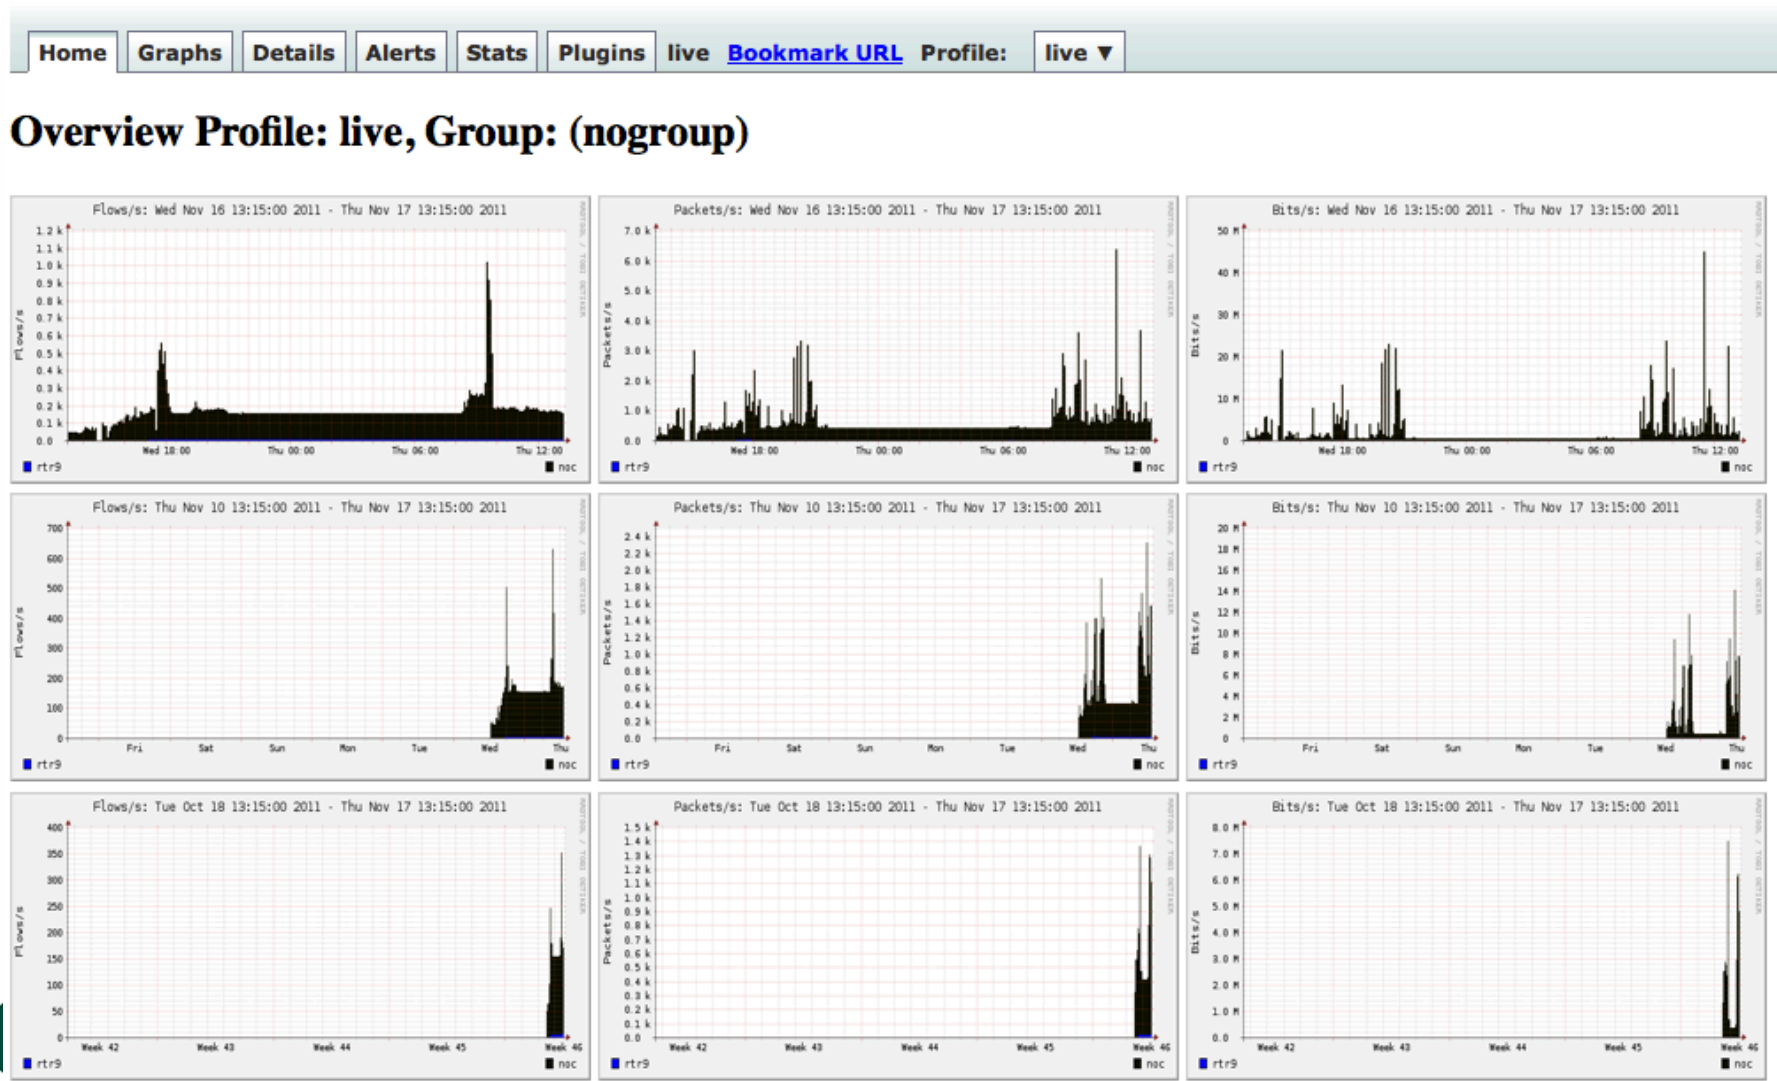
Home Graphs Details Alerts Stats Plugins live Bookmark URL Profile: live ▼

Overview Profile: live, Group: (nogroup)

Flows/s: Wed Nov 16 13:15:00 2011 - Thu Nov 17 13:15:00 2011
1.2 k 1.1 k 1.0 k 0.9 k 0.8 k 0.7 k 0.6 k 0.5 k 0.4 k 0.3 k 0.2 k 0.1 k 0.0
Flows/s
Wed 18:00 Thu 00:00 Thu 06:00 Thu 12:00
rtr9 noc

Packets/s: Wed Nov 16 13:15:00 2011 - Thu Nov 17 13:15:00 2011
7.0 k 6.0 k 5.0 k 4.0 k 3.0 k 2.0 k 1.0 k 0.0
Packets/s
Wed 18:00 Thu 00:00 Thu 06:00 Thu 12:00
rtr9 noc

Bits/s: Wed Nov 16 13:15:00 2011 - Thu Nov 17 13:15:00 2011
50 M 40 M 30 M 20 M 10 M 0
Bits/s
Wed 18:00 Thu 00:00 Thu 06:00 Thu 12:00
rtr9 noc

Flows/s: Thu Nov 10 13:15:00 2011 - Thu Nov 17 13:15:00 2011
700 600 500 400 300 200 100 0
Flows/s
Fri Sat Sun Mon Tue Wed Thu
rtr9 noc

Packets/s: Thu Nov 10 13:15:00 2011 - Thu Nov 17 13:15:00 2011
2.4 k 2.2 k 2.0 k 1.8 k 1.6 k 1.4 k 1.2 k 1.0 k 0.8 k 0.6 k 0.4 k 0.2 k 0.0
Packets/s
Fri Sat Sun Mon Tue Wed Thu
rtr9 noc

Bits/s: Thu Nov 10 13:15:00 2011 - Thu Nov 17 13:15:00 2011
20 M 18 M 16 M 14 M 12 M 10 M 8 M 6 M 4 M 2 M 0
Bits/s
Fri Sat Sun Mon Tue Wed Thu
rtr9 noc

Flows/s: Tue Oct 18 13:15:00 2011 - Thu Nov 17 13:15:00 2011
400 350 300 250 200 150 100 50 0
Flows/s
Week 42 Week 43 Week 44 Week 45 Week 46
rtr9 noc

Packets/s: Tue Oct 18 13:15:00 2011 - Thu Nov 17 13:15:00 2011
1.5 k 1.4 k 1.3 k 1.2 k 1.1 k 1.0 k 0.9 k 0.8 k 0.7 k 0.6 k 0.5 k 0.4 k 0.3 k 0.2 k 0.1 k 0.0
Packets/s
Week 42 Week 43 Week 44 Week 45 Week 46
rtr9 noc

Bits/s: Tue Oct 18 13:15:00 2011 - Thu Nov 17 13:15:00 2011
8.0 M 7.0 M 6.0 M 5.0 M 4.0 M 3.0 M 2.0 M 1.0 M 0.0
Bits/s
Week 42 Week 43 Week 44 Week 45 Week 46
rtr9 noc